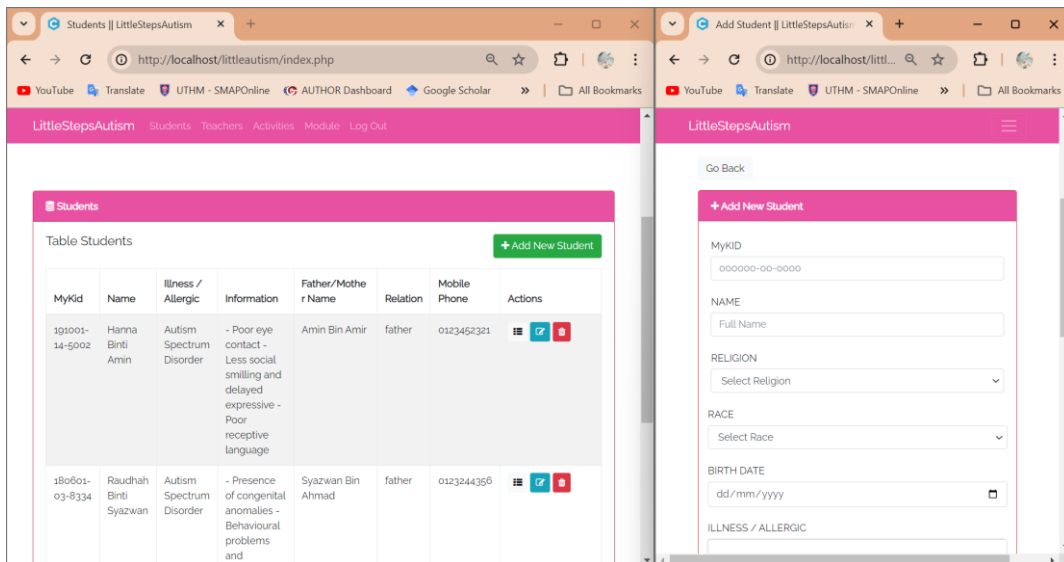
Students || LittleStepsAutism

http://localhost/littleautism/index.php

YouTube Translate UTHM - SMAPOnline AUTHOR Dashboard Google Scholar » All Bookmarks

LittleStepsAutism Students Teachers Activities Module Log Out

Students

Table Students

+ Add New Student

| MyKid | Name | Illness / Allergic | Information | Father/Mother Name | Relation | Mobile Phone | Actions |
|---|---|---|---|---|---|---|---|
| 191001-14-5002 | Hanna Binti Amin | Autism Spectrum Disorder | - Poor eye contact - Less social smilling and delayed expressive - Poor receptive language | Amin Bin Amir | father | 0123452321 | |
| 180601-03-8334 | Raudhah Binti Syazwan | Autism Spectrum Disorder | - Presence of congenital anomalies - Behavioural problems and | Syazwan Bin Ahmad | father | 0123244356 | |

Add Student || LittleStepsAutism

http://localhost/littl...

YouTube Translate UTHM - SMAPOnline » All Bookmarks

LittleStepsAutism

Go Back

+ Add New Student

MyKID

000000-00-0000

NAME

Full Name

RELIGION

Select Religion

RACE

Select Race

BIRTH DATE

dd/mm/yyyy

ILLNESS / ALLERGIC